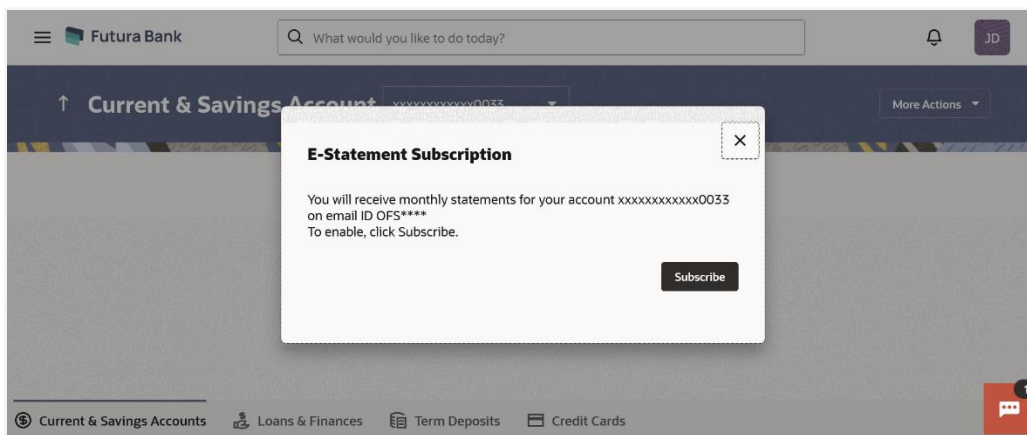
Futura Bank

What would you like to do today?

JD

Current & Savings Account xxxxxxxxxxxx0033

More Actions

E-Statement Subscription

You will receive monthly statements for your account xxxxxxxxxxxx0033 on email ID OFS****
To enable, click Subscribe.

Subscribe

Current & Savings Accounts Loans & Finances Term Deposits Credit Cards